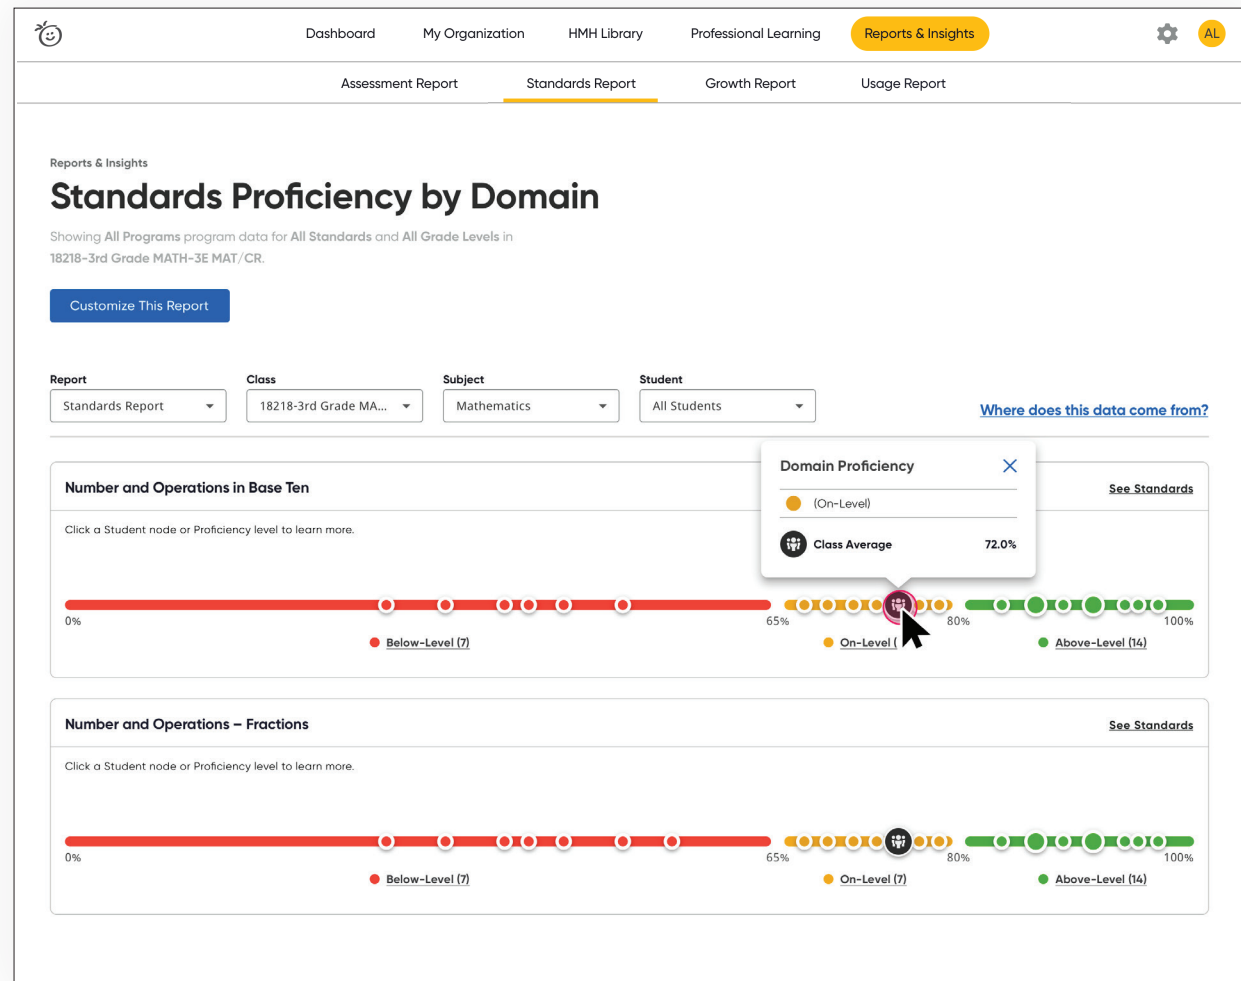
Dashboard My Organization HMH Library Professional Learning Reports & Insights AL

Assessment Report Standards Report Growth Report Usage Report

Reports & Insights

Standards Proficiency by Domain

Showing All Programs program data for All Standards and All Grade Levels in 18218-3rd Grade MATH-3E MAT/CR.

Customize This Report

Report
Standards Report

Class
18218-3rd Grade MA...

Subject
Mathematics

Student
All Students

Where does this data come from?

Number and Operations in Base Ten

See Standards

Click a Student node or Proficiency level to learn more.

Domain Proficiency

(On-Level)

Class Average 72.0%

0% 65% 80% 100%

Below-Level (7) On-Level ( Above-Level (14)

Number and Operations – Fractions

See Standards

Click a Student node or Proficiency level to learn more.

0% 65% 80% 100%

Below-Level (7) On-Level (7) Above-Level (14)